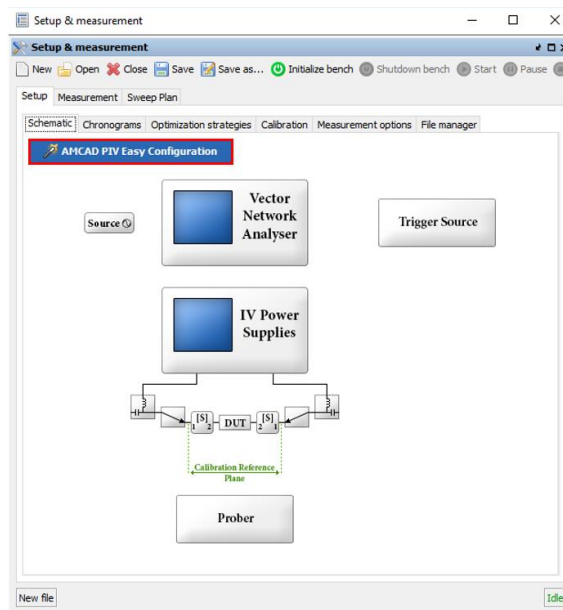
Setup & measurement

Setup & measurement

New Open Close Save Save as... Initialize bench Shutdown bench Start Pause

Setup Measurement Sweep Plan

Schematic Chronograms Optimization strategies Calibration Measurement options File manager

AMCAD PIV Easy Configuration

Source

Vector Network Analyser

Trigger Source

IV Power Supplies

$[S]$ 1 2 DUT 2 $[S]$ 1

Calibration Reference Plane

Prober

New file

Idle